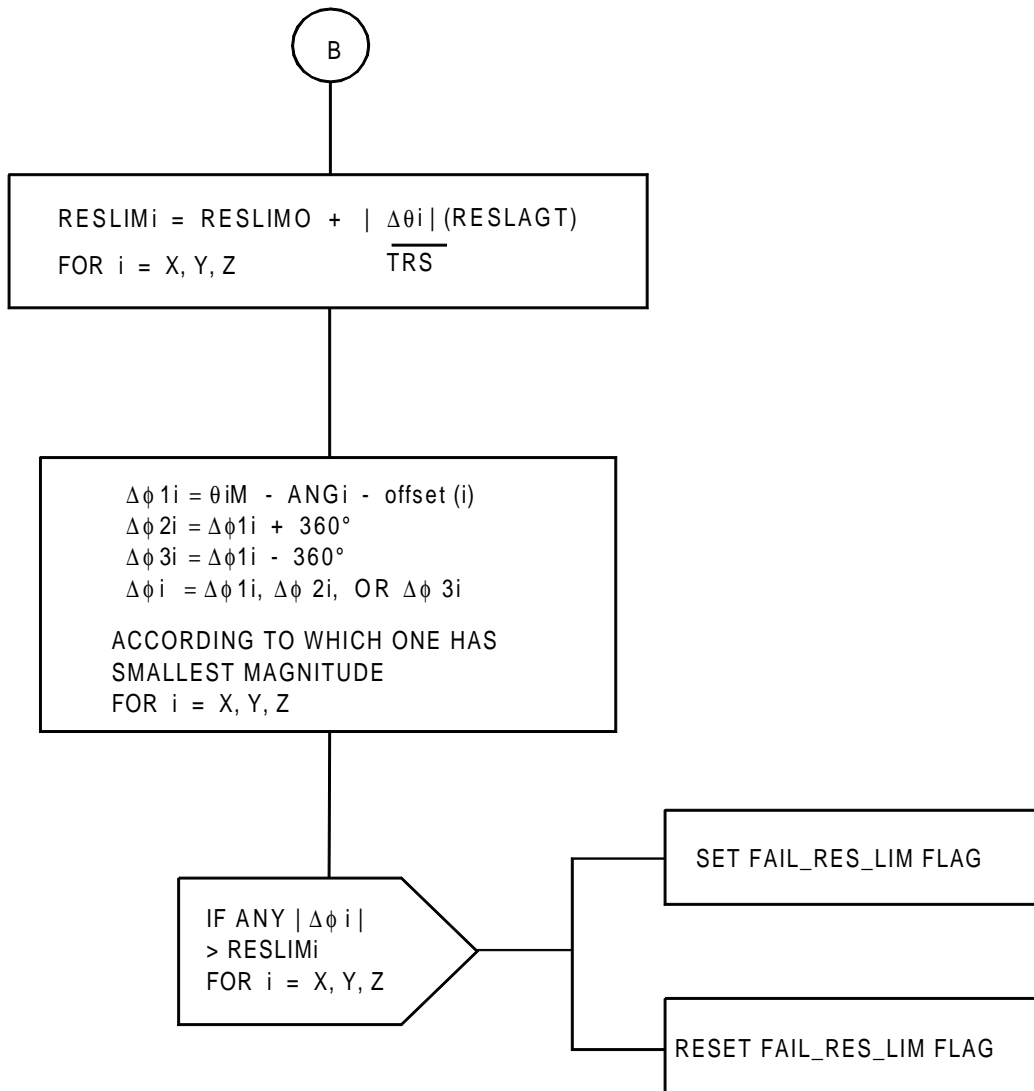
B

RESLIMi = RESLIMO + $\frac{|\Delta\theta i|}{TRS}$(RESLAGT)
FOR i = X, Y, Z

$\Delta\phi 1i = \theta iM$ - ANGi - offset (i)
$\Delta\phi 2i = \Delta\phi 1i + 360°$
$\Delta\phi 3i = \Delta\phi 1i - 360°$
$\Delta\phi i = \Delta\phi 1i$, $\Delta\phi 2i$, OR $\Delta\phi 3i$

ACCORDING TO WHICH ONE HAS SMALLEST MAGNITUDE
FOR i = X, Y, Z

IF ANY $|\Delta\phi i|$ > RESLIMi
FOR i = X, Y, Z

SET FAIL_RES_LIM FLAG

RESET FAIL_RES_LIM FLAG